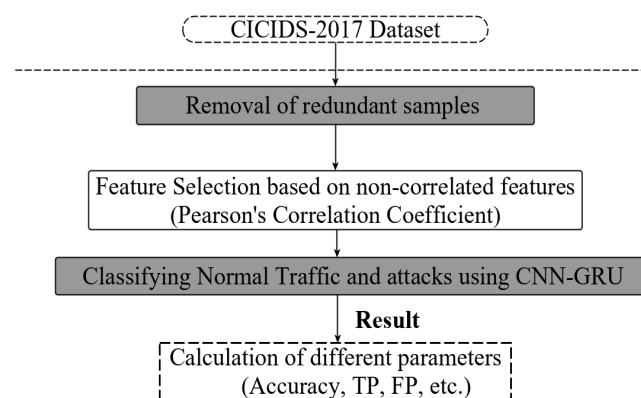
CICIDS-2017 Dataset

Removal of redundant samples

Feature Selection based on non-correlated features (Pearson's Correlation Coefficient)

Classifying Normal Traffic and attacks using CNN-GRU

Result

Calculation of different parameters (Accuracy, TP, FP, etc.)